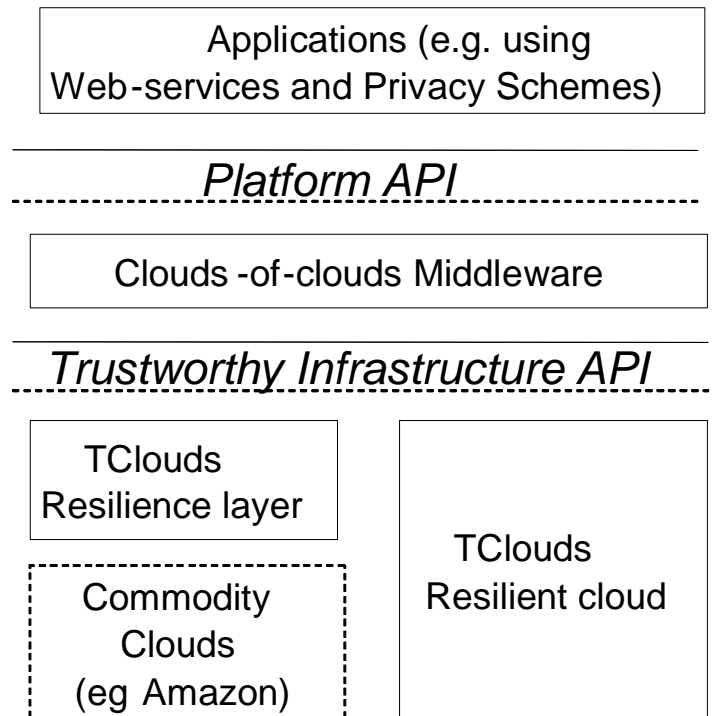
Applications (e.g. using Web-services and Privacy Schemes)

Platform API

Clouds -of-clouds Middleware

Trustworthy Infrastructure API

TClouds Resilience layer

Commodity Clouds (eg Amazon)

TClouds Resilient cloud